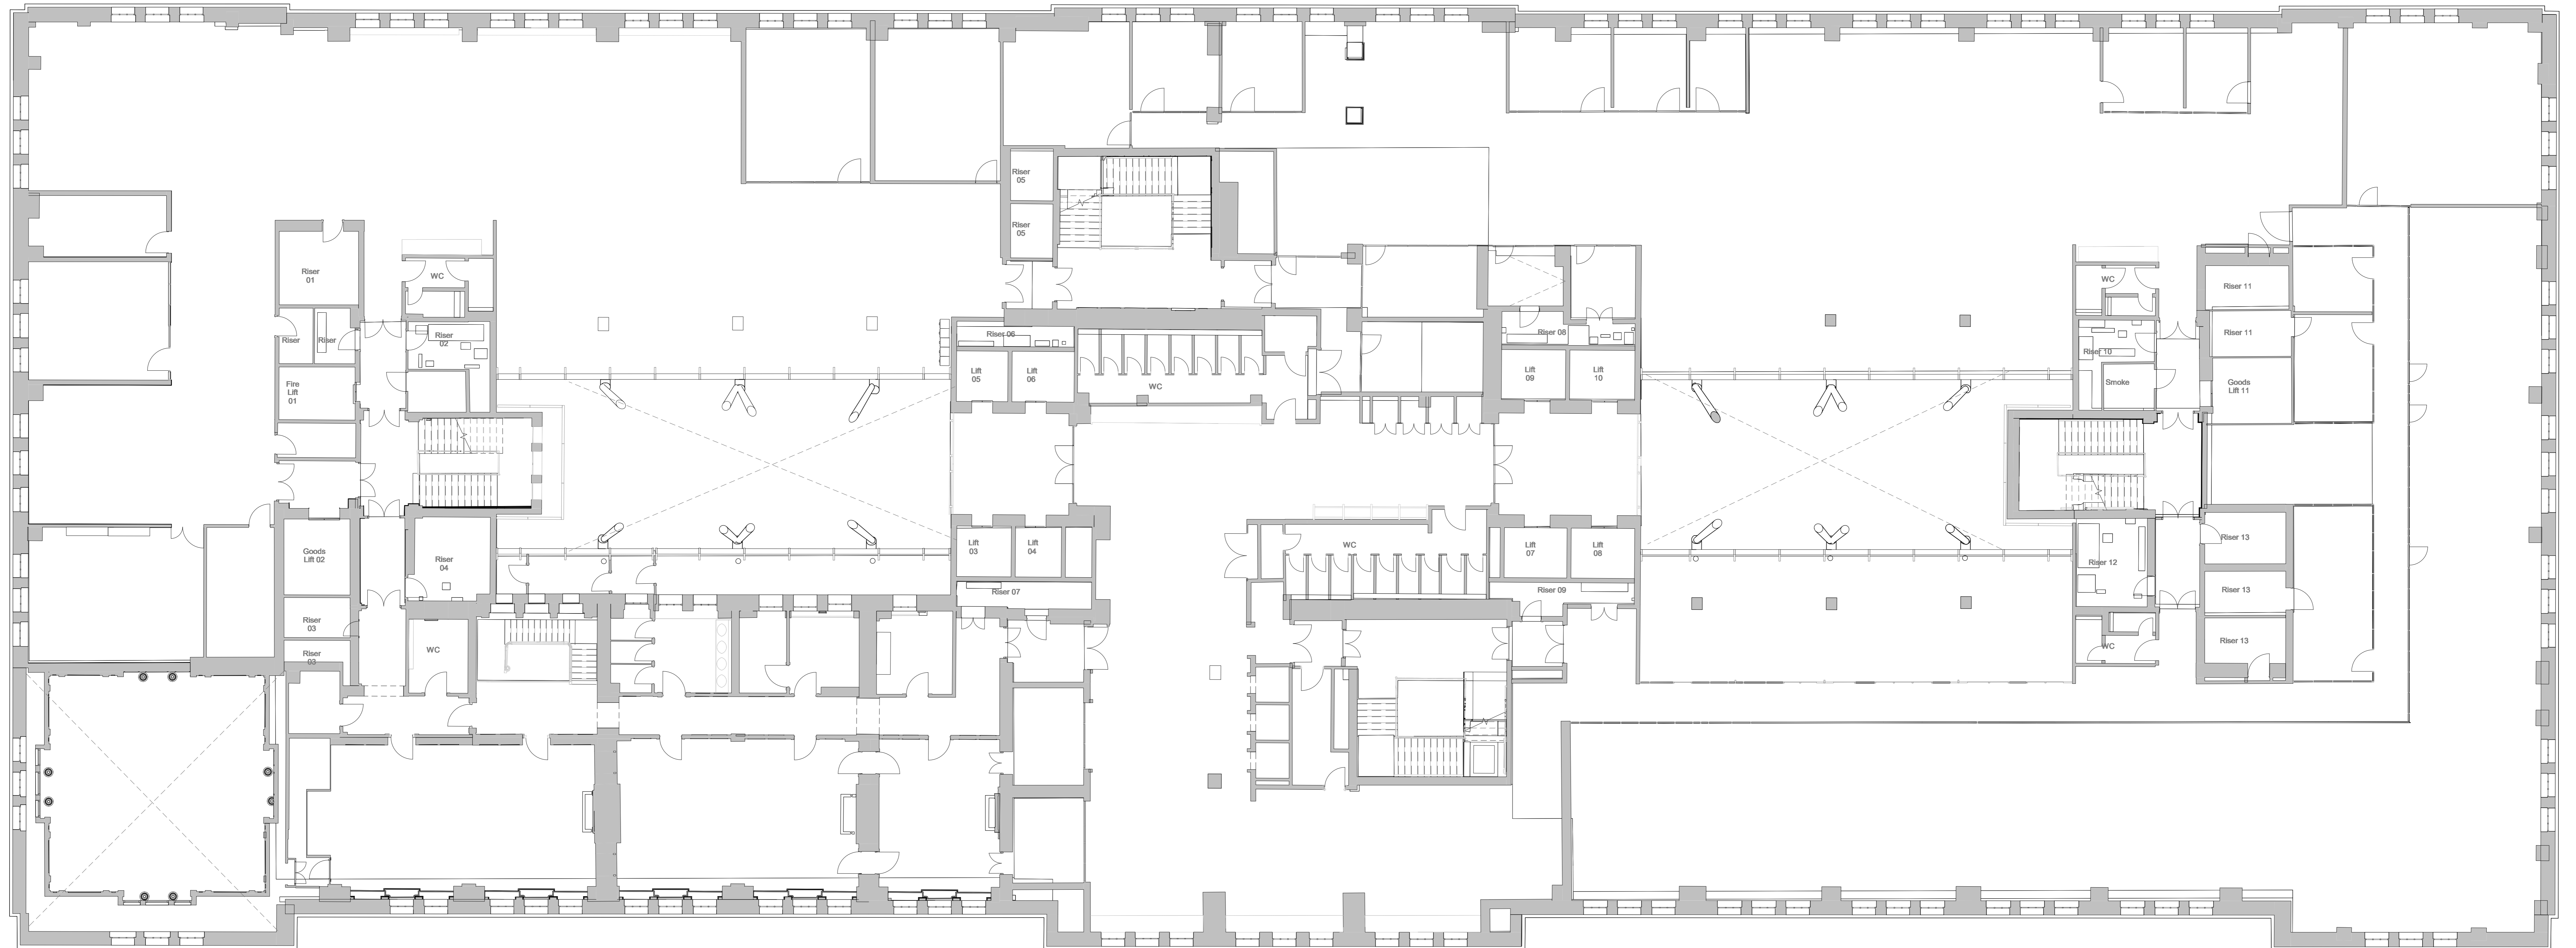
Riser 05

Riser 05

Riser 01

WC

Riser 02

Riser

Riser

Fire Lift 01

Riser 06

Lift 05

Lift 06

WC

Riser 08

Lift 09

Lift 10

WC

Riser 10

Smoke

Riser 11

Riser 11

Goods Lift 11

Goods Lift 02

Riser 04

Riser 03

Riser 03

WC

Lift 03

Lift 04

Riser 07

WC

Lift 07

Lift 08

Riser 09

Riser 12

WC

Riser 13

Riser 13

Riser 13